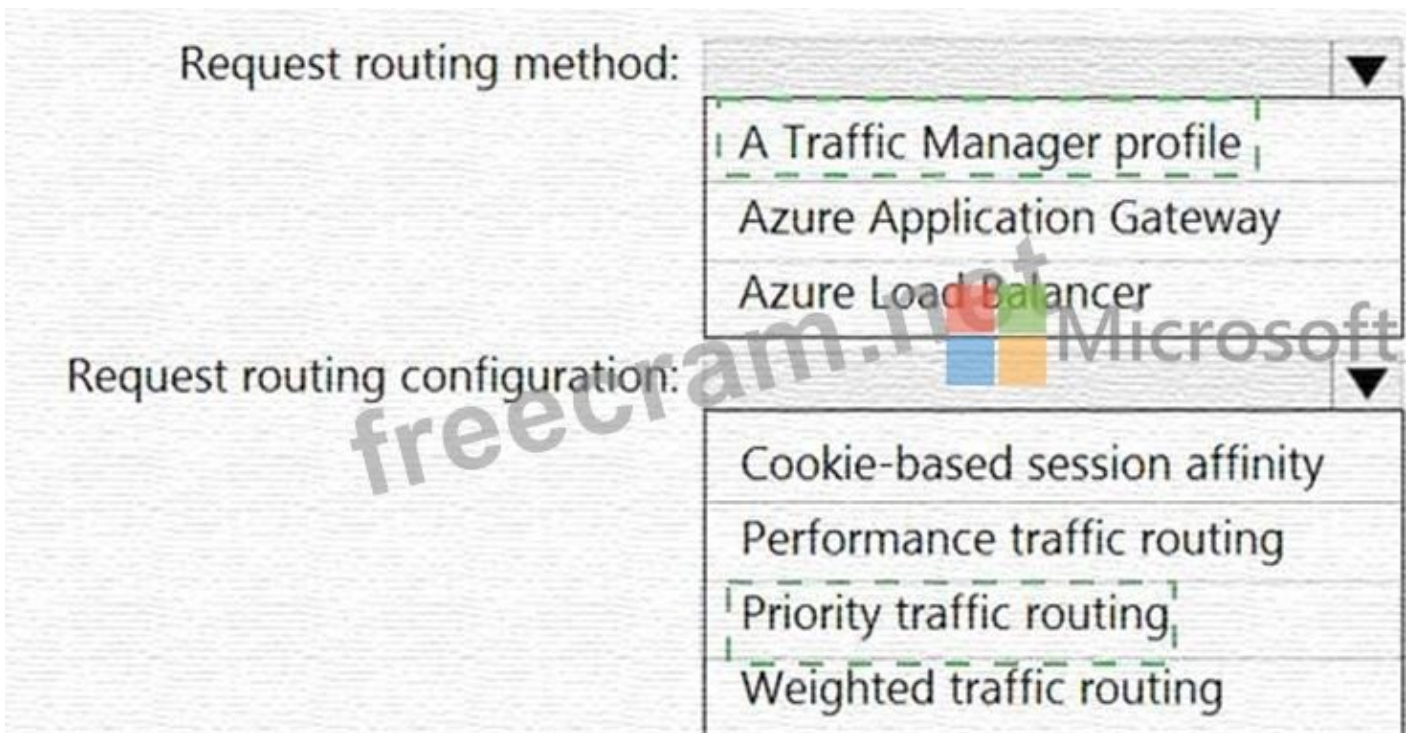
Request routing method: ▼

A Traffic Manager profile

Azure Application Gateway

Azure Load Balancer

Request routing configuration: ▼

Cookie-based session affinity

Performance traffic routing

Priority traffic routing

Weighted traffic routing

freecram.net

Microsoft